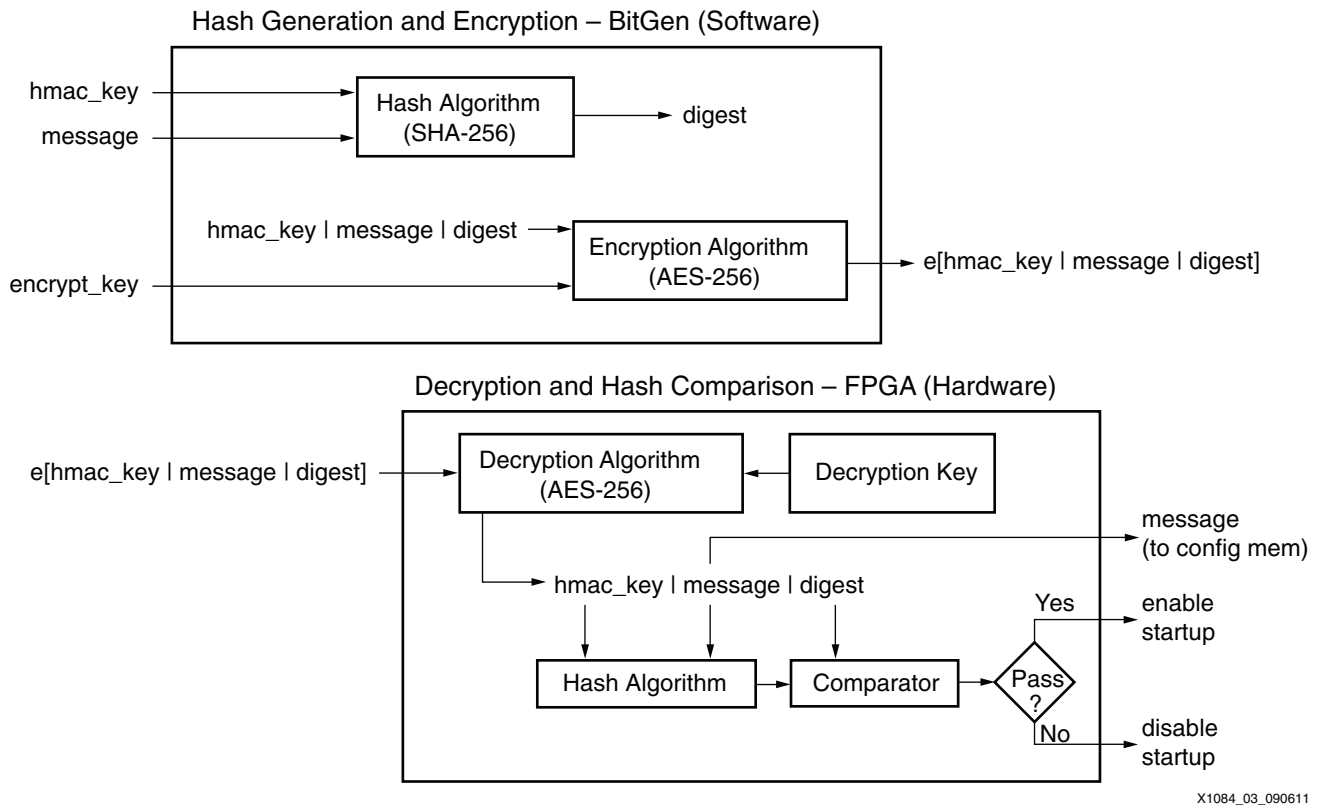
Hash Generation and Encryption – BitGen (Software)

hmac_key

message

Hash Algorithm (SHA-256)

digest

hmac_key | message | digest

Encryption Algorithm (AES-256)

e[hmac_key | message | digest]

encrypt_key

Decryption and Hash Comparison – FPGA (Hardware)

e[hmac_key | message | digest]

Decryption Algorithm (AES-256)

Decryption Key

message (to config mem)

hmac_key | message | digest

Yes

enable startup

Hash Algorithm

Comparator

Pass ?

No

disable startup

X1084_03_090611